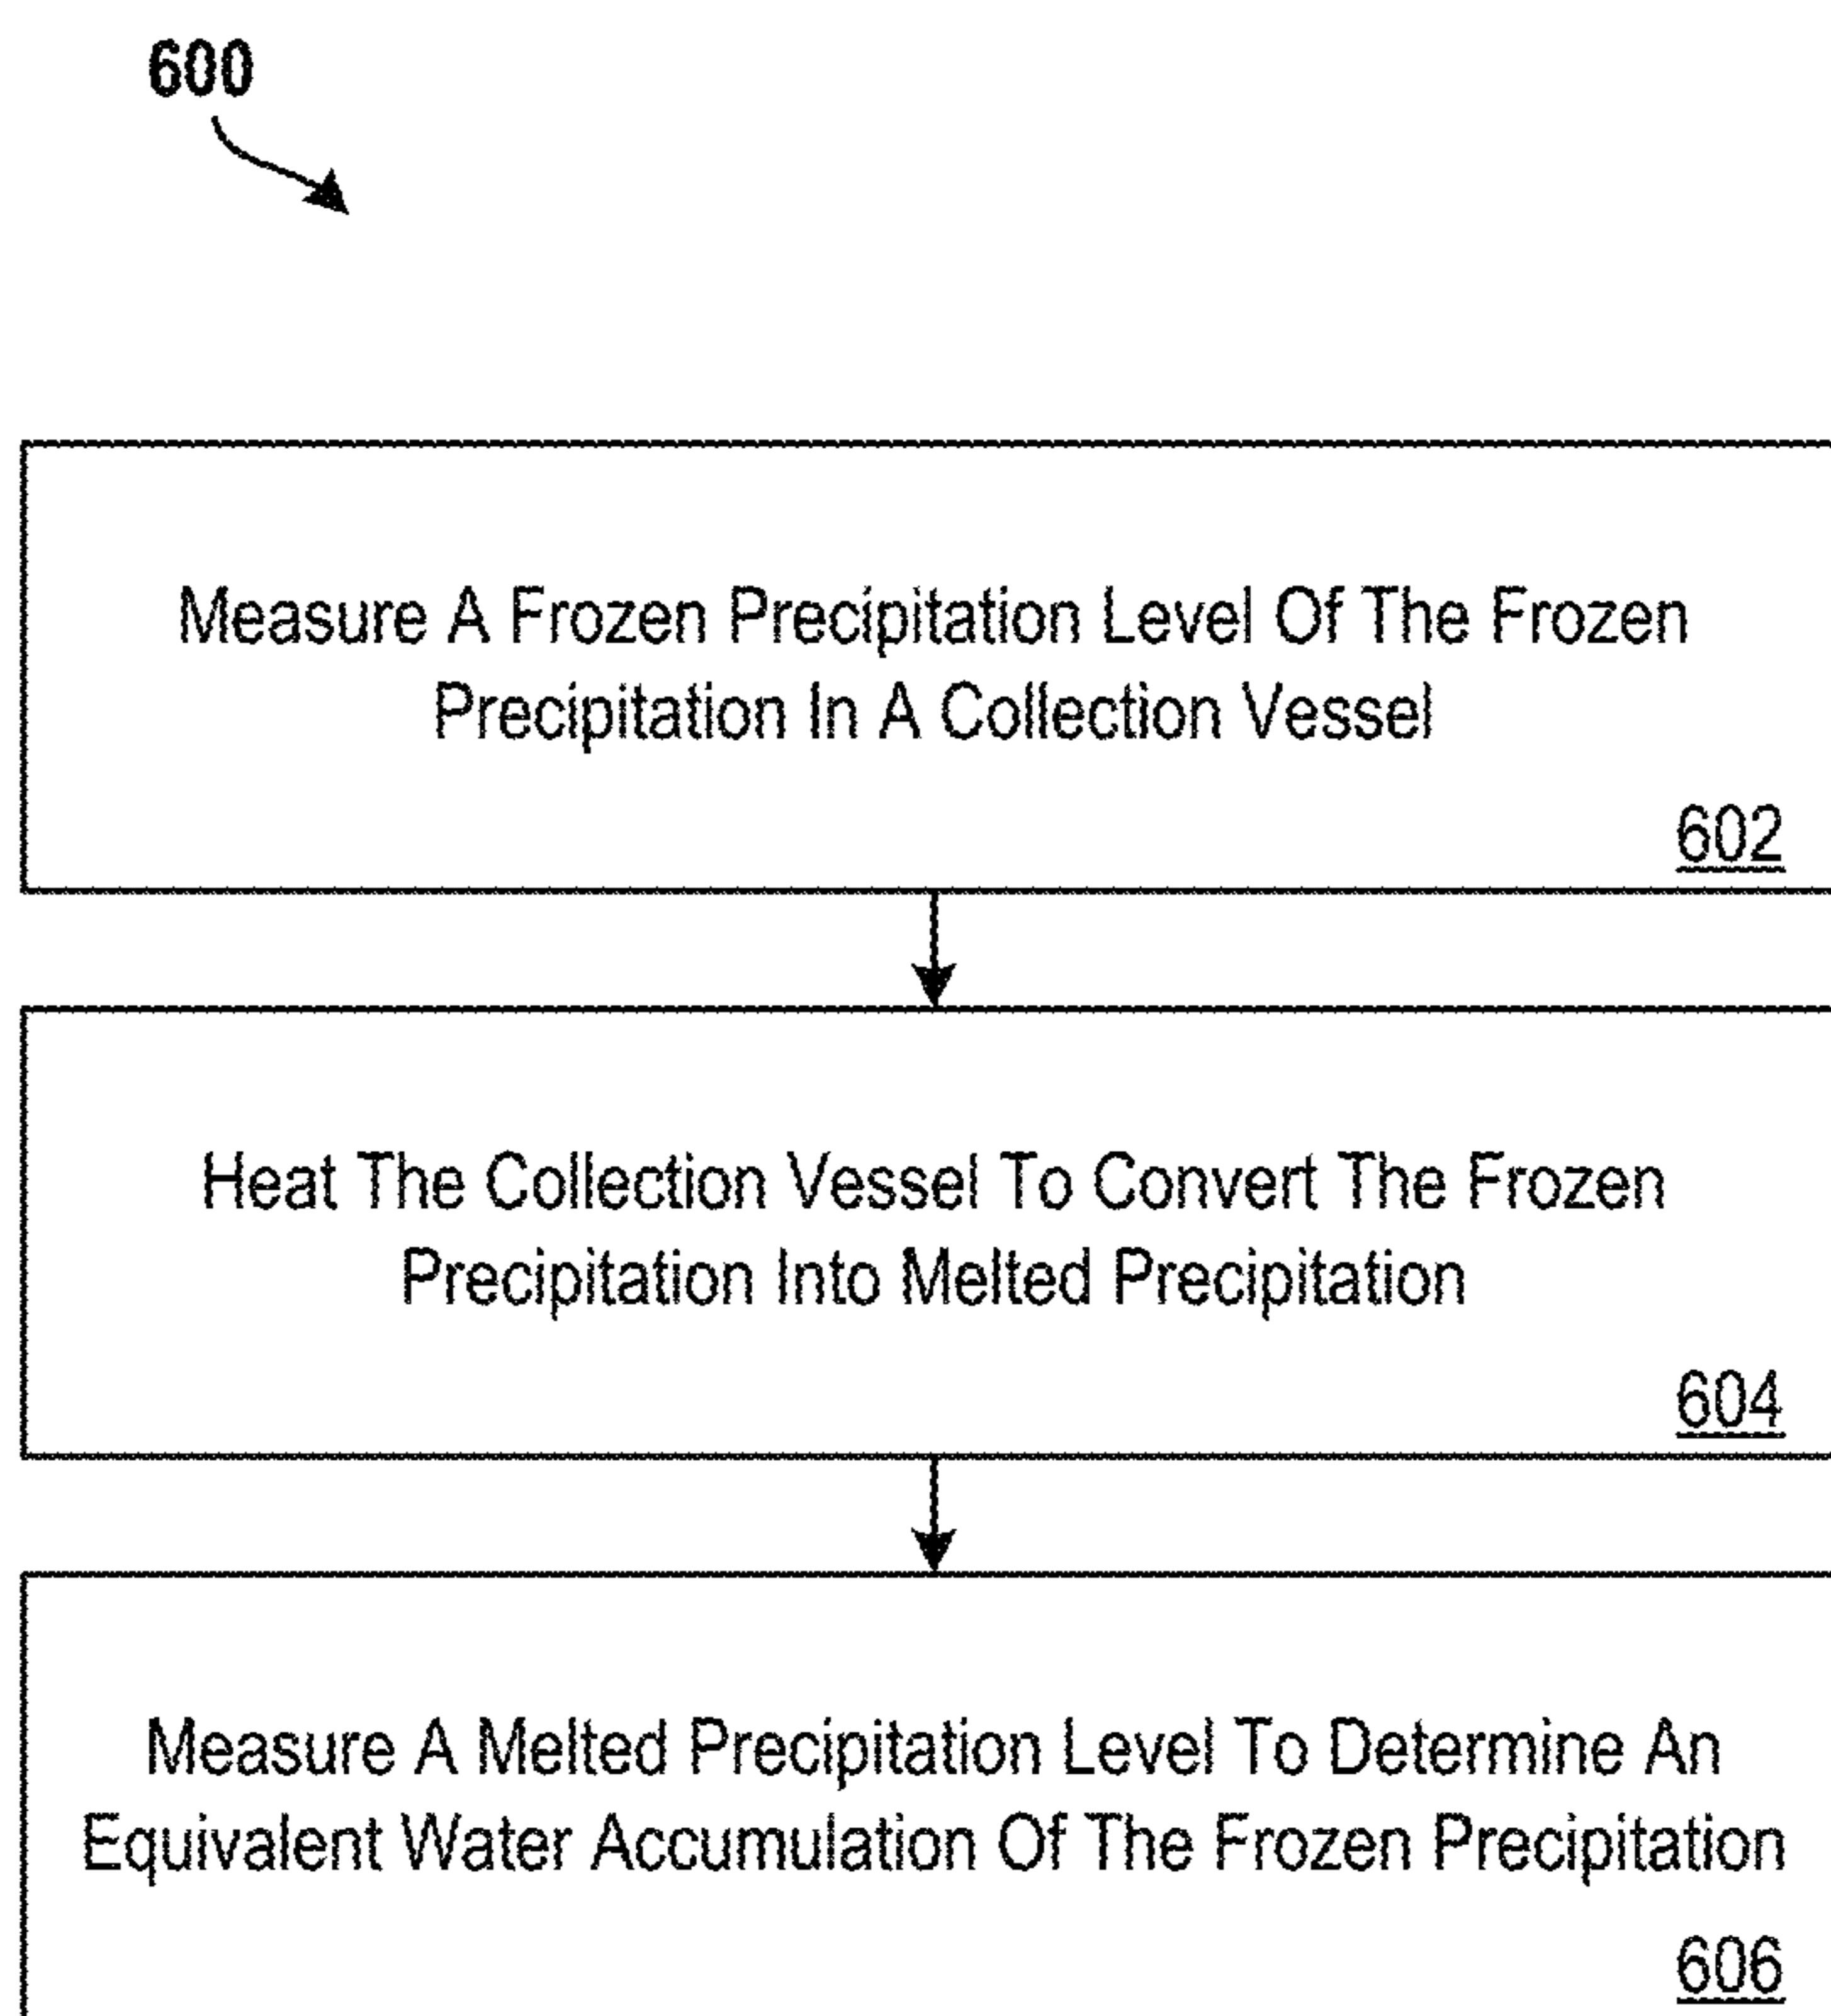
600

Measure A Frozen Precipitation Level Of The Frozen Precipitation In A Collection Vessel

602

Heat The Collection Vessel To Convert The Frozen Precipitation Into Melted Precipitation

604

Measure A Melted Precipitation Level To Determine An Equivalent Water Accumulation Of The Frozen Precipitation

606